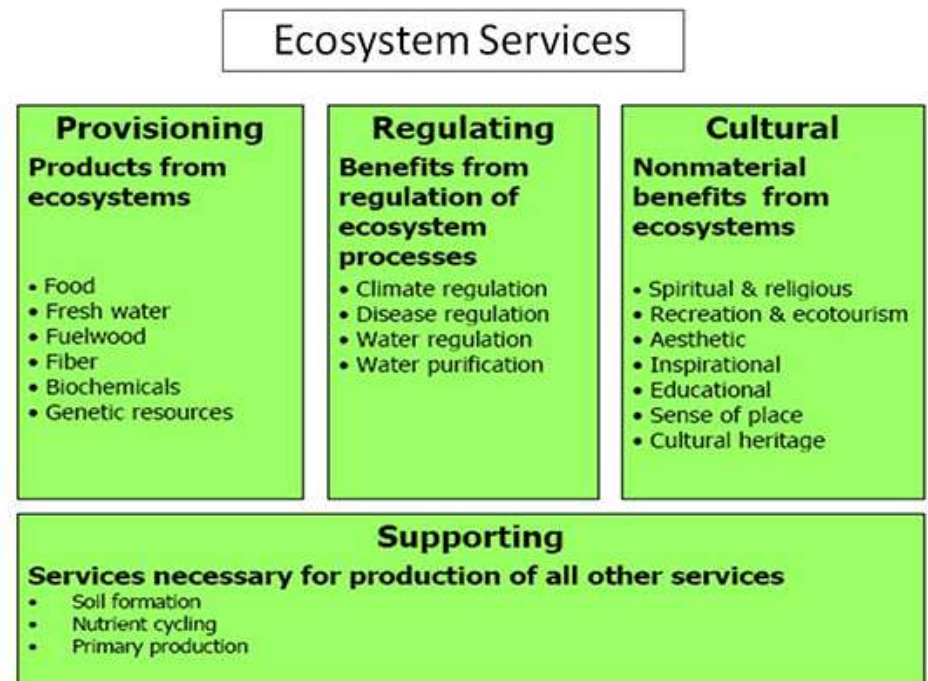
Ecosystem Services

Provisioning
Products from ecosystems

• Food
• Fresh water
• Fuelwood
• Fiber
• Biochemicals
• Genetic resources

Regulating
Benefits from regulation of ecosystem processes

• Climate regulation
• Disease regulation
• Water regulation
• Water purification

Cultural
Nonmaterial benefits from ecosystems

• Spiritual & religious
• Recreation & ecotourism
• Aesthetic
• Inspirational
• Educational
• Sense of place
• Cultural heritage

Supporting
Services necessary for production of all other services

• Soil formation
• Nutrient cycling
• Primary production